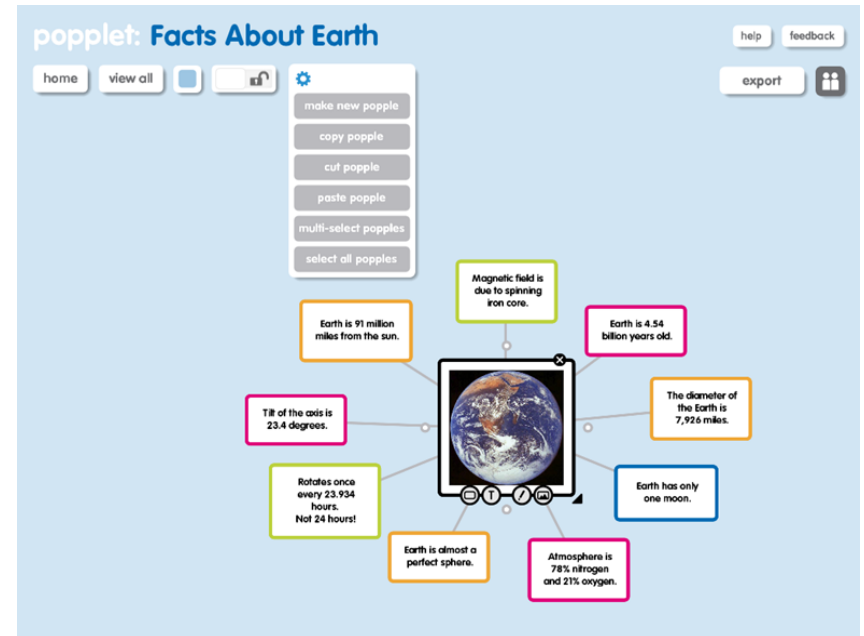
popplet: Facts About Earth

help feedback

home view all

export

make new popple
copy popple
cut popple
paste popple
multi-select popples
select all popples

Magnetic field is due to spinning iron core.

Earth is 91 million miles from the sun.

Earth is 4.54 billion years old.

The diameter of the Earth is 7,926 miles.

Tilt of the axis is 23.4 degrees.

Earth has only one moon.

Rotates once every 23.934 hours. Not 24 hours!

Earth is almost a perfect sphere.

Atmosphere is 78% nitrogen and 21% oxygen.